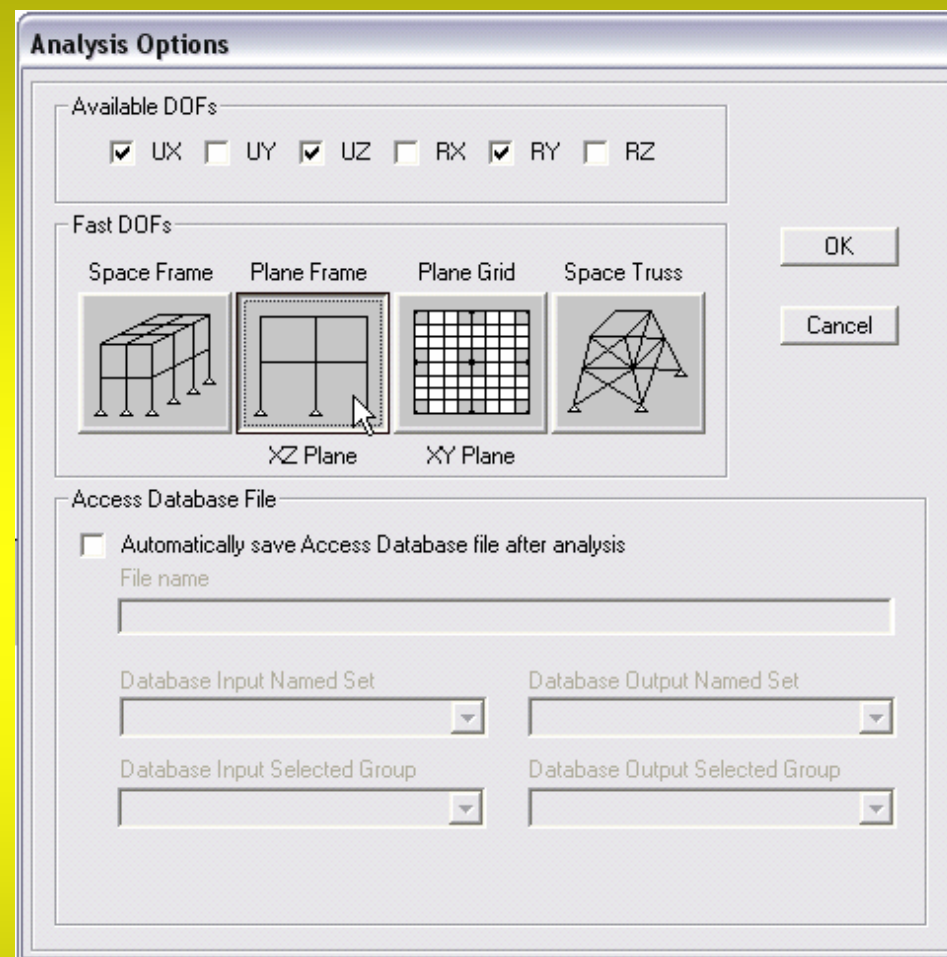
Analysis Options

Available DOFs

☑ UX ☐ UY ☑ UZ ☐ RX ☑ RY ☐ RZ

Fast DOFs

Space Frame Plane Frame Plane Grid Space Truss

XZ Plane XY Plane

OK

Cancel

Access Database File

☐ Automatically save Access Database file after analysis

File name

Database Input Named Set

Database Output Named Set

Database Input Selected Group

Database Output Selected Group